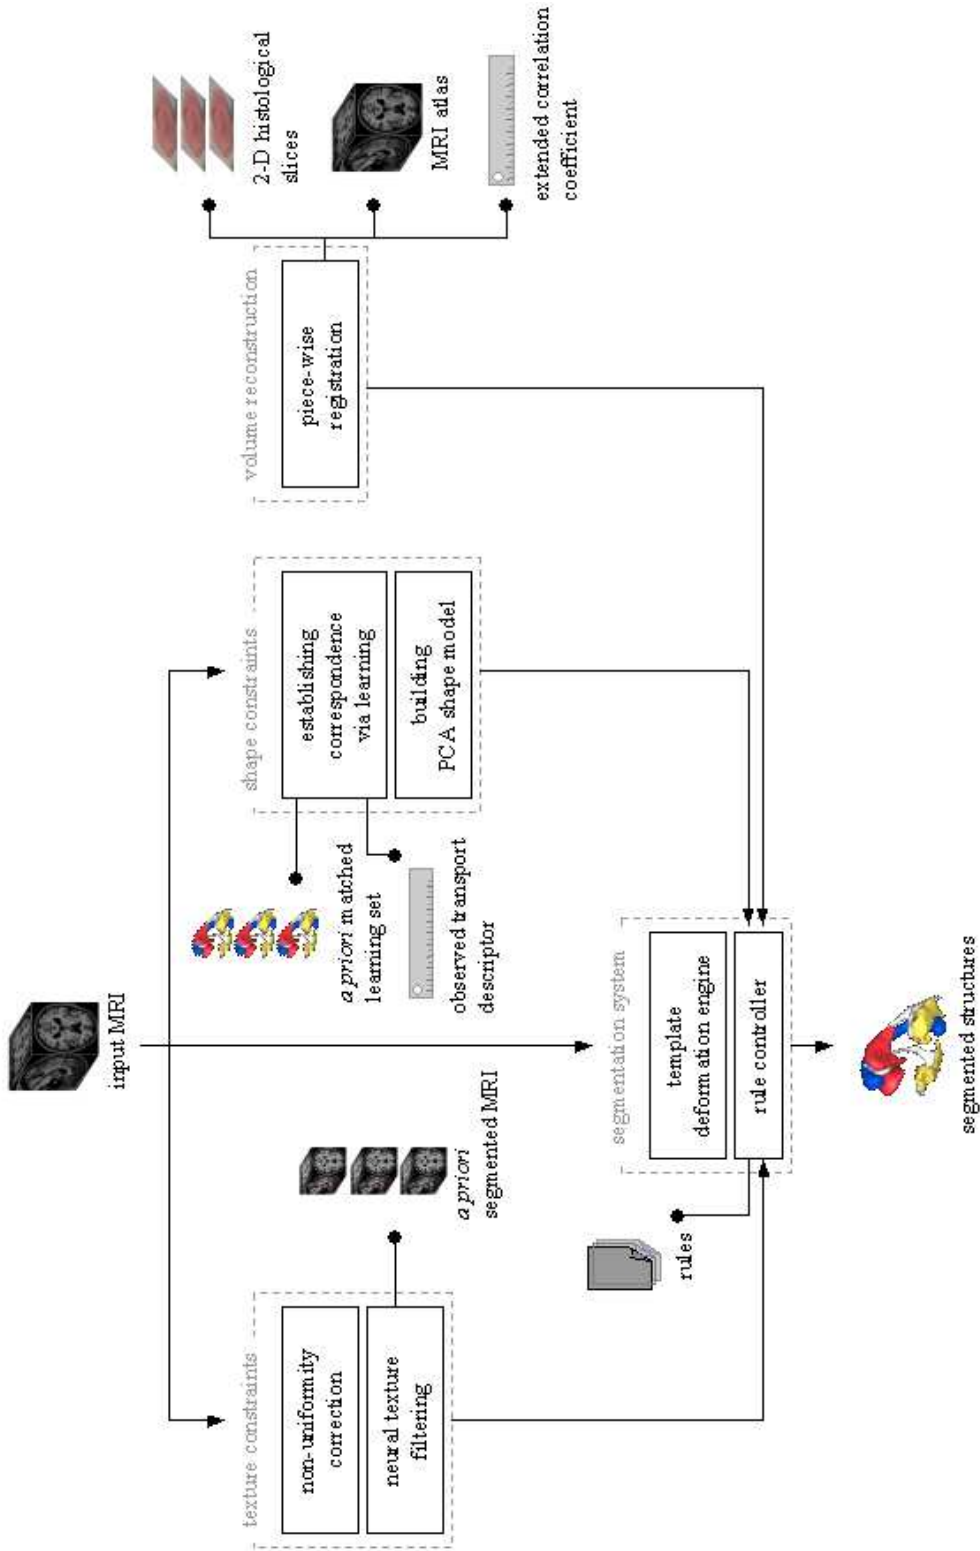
2-D histological slices

MRI atlas

extended correlation coefficient

volume reconstruction

piece-wise registration

input MRI

shape constraints

establishing correspondence via learning

building PCA shape model

a priori matched learning set

observed transport descriptor

a priori segmented MRI

segmentation system

template deformation engine

rule controller

rules

texture constraints

non-uniformity correction

neural texture filtering

segmented structures